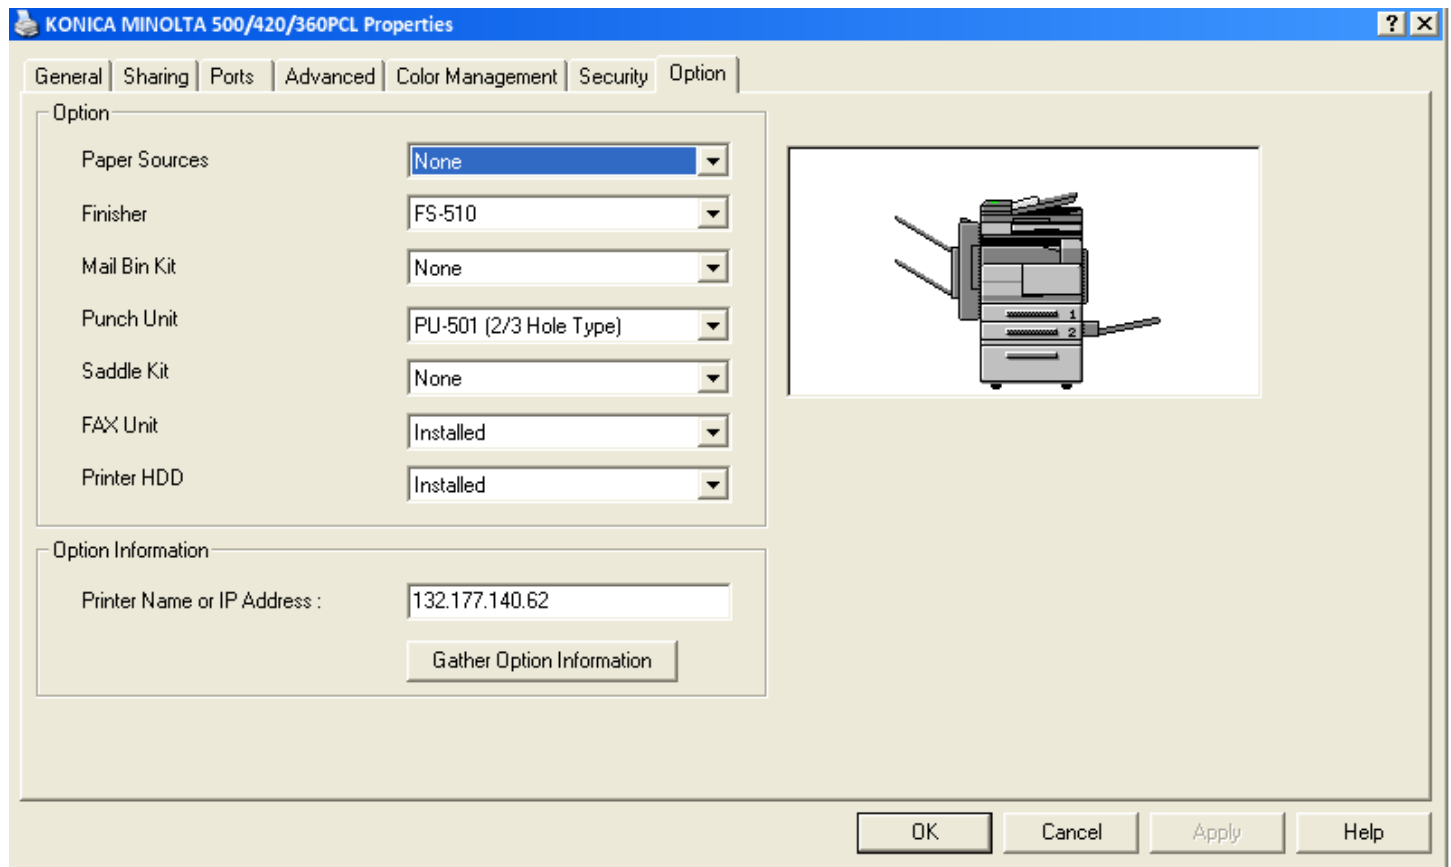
KONICA MINOLTA 500/420/360PCL Properties

? X

General | Sharing | Ports | Advanced | Color Management | Security | Option

Option

Paper Sources None

Finisher FS-510

Mail Bin Kit None

Punch Unit PU-501 (2/3 Hole Type)

Saddle Kit None

FAX Unit Installed

Printer HDD Installed

1
2

Option Information

Printer Name or IP Address : 132.177.140.62

Gather Option Information

OK Cancel Apply Help